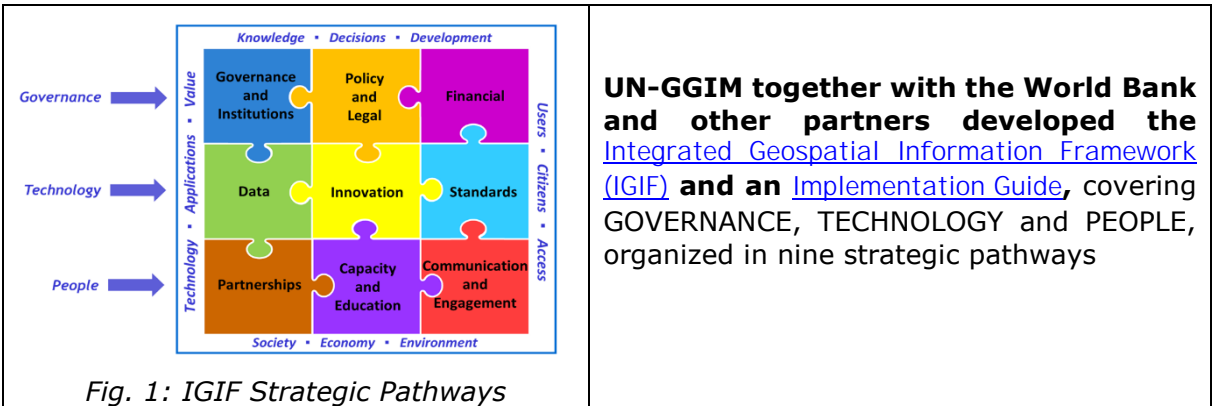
Knowledge • Decisions • Development

Governance

Technology

People

Value • Applications • Technology

Governance and Institutions

Policy and Legal

Financial

Data

Innovation

Standards

Partnerships

Capacity and Education

Communication and Engagement

Users • Citizens • Access

Society • Economy • Environment

Fig. 1: IGIF Strategic Pathways

UN-GGIM together with the World Bank and other partners developed the Integrated Geospatial Information Framework (IGIF) and an Implementation Guide, covering GOVERNANCE, TECHNOLOGY and PEOPLE, organized in nine strategic pathways